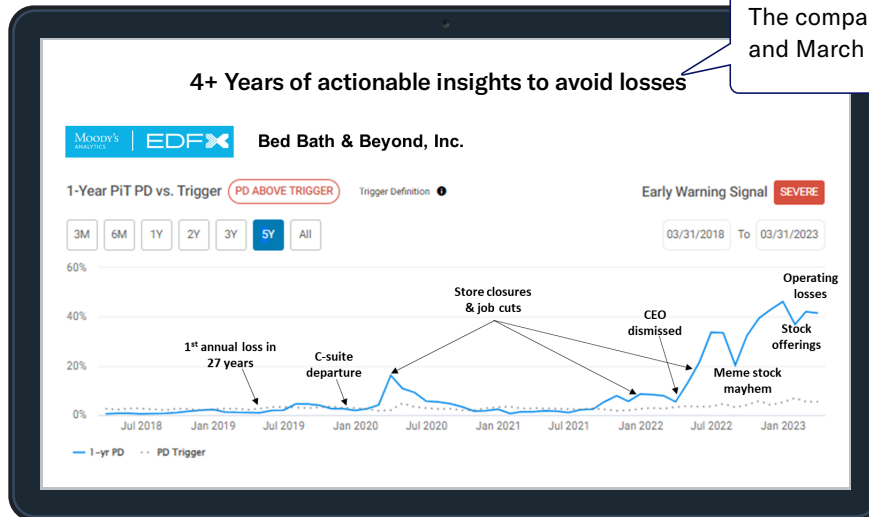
The compa
and March

4+ Years of actionable insights to avoid losses

MOODY'S ANALYTICS | EDFX

Bed Bath & Beyond, Inc.

1-Year PiT PD vs. Trigger PD ABOVE TRIGGER Trigger Definition

Early Warning Signal SEVERE

3M 6M 1Y 2Y 3Y 5Y All

03/31/2018 To 03/31/2023

60%
40%
20%
0%

Jul 2018 Jan 2019 Jul 2019 Jan 2020 Jul 2020 Jan 2021 Jul 2021 Jan 2022 Jul 2022 Jan 2023

1st annual loss in 27 years

C-suite departure

Store closures & job cuts

CEO dismissed

Meme stock mayhem

Operating losses

Stock offerings

1-yr PD PD Trigger